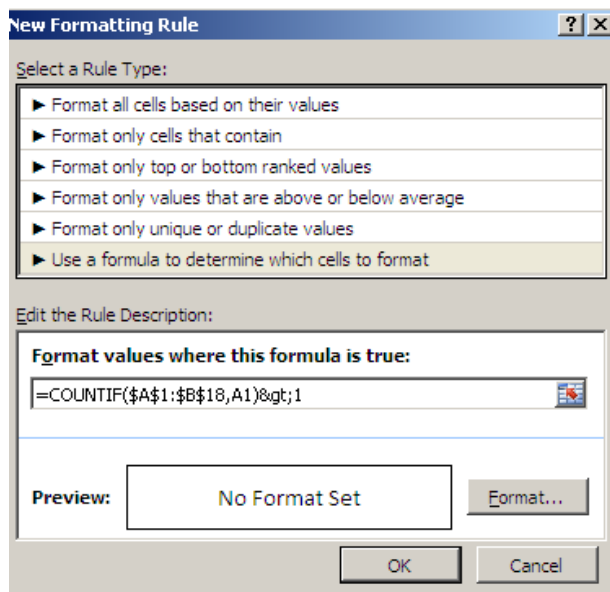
New Formatting Rule

?

X

Select a Rule Type:

► Format all cells based on their values

► Format only cells that contain

► Format only top or bottom ranked values

► Format only values that are above or below average

► Format only unique or duplicate values

► Use a formula to determine which cells to format

Edit the Rule Description:

Format values where this formula is true:

=COUNTIF($A$1:$B$18,A1)&gt;1

Preview:

No Format Set

Format...

OK

Cancel